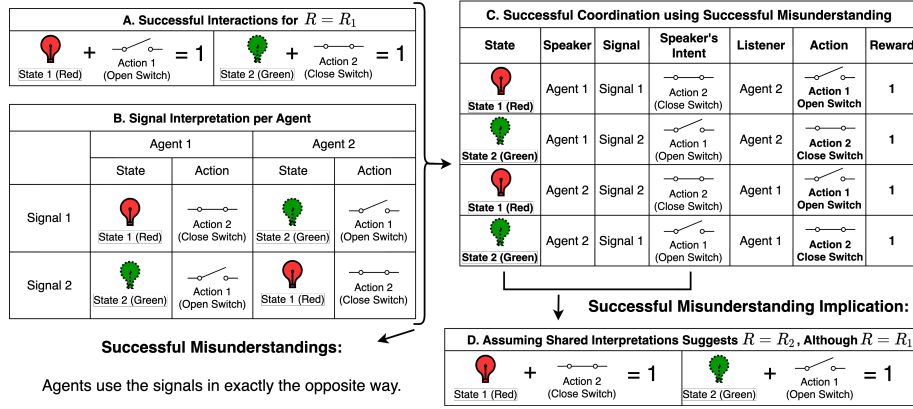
A. Successful Interactions for $R = R_1$

State 1 (Red) + Action 1 (Open Switch) = 1

State 2 (Green) + Action 2 (Close Switch) = 1

B. Signal Interpretation per Agent

| | Agent 1 | | Agent 2 | |
|---|---|---|---|---|
| | State | Action | State | Action |
| Signal 1 | State 1 (Red) | Action 2 (Close Switch) | State 2 (Green) | Action 1 (Open Switch) |
| Signal 2 | State 2 (Green) | Action 1 (Open Switch) | State 1 (Red) | Action 2 (Close Switch) |

Successful Misunderstandings:

Agents use the signals in exactly the opposite way.

C. Successful Coordination using Successful Misunderstanding

| State | Speaker | Signal | Speaker's Intent | Listener | Action | Reward |
|---|---|---|---|---|---|---|
| State 1 (Red) | Agent 1 | Signal 1 | Action 2 (Close Switch) | Agent 2 | Action 1 Open Switch | 1 |
| State 2 (Green) | Agent 1 | Signal 2 | Action 1 (Open Switch) | Agent 2 | Action 2 Close Switch | 1 |
| State 1 (Red) | Agent 2 | Signal 2 | Action 2 (Close Switch) | Agent 1 | Action 1 Open Switch | 1 |
| State 2 (Green) | Agent 2 | Signal 1 | Action 1 (Open Switch) | Agent 1 | Action 2 Close Switch | 1 |

Successful Misunderstanding Implication:

D. Assuming Shared Interpretations Suggests $R = R_2$, Although $R = R_1$

State 1 (Red) + Action 2 (Close Switch) = 1

State 2 (Green) + Action 1 (Open Switch) = 1